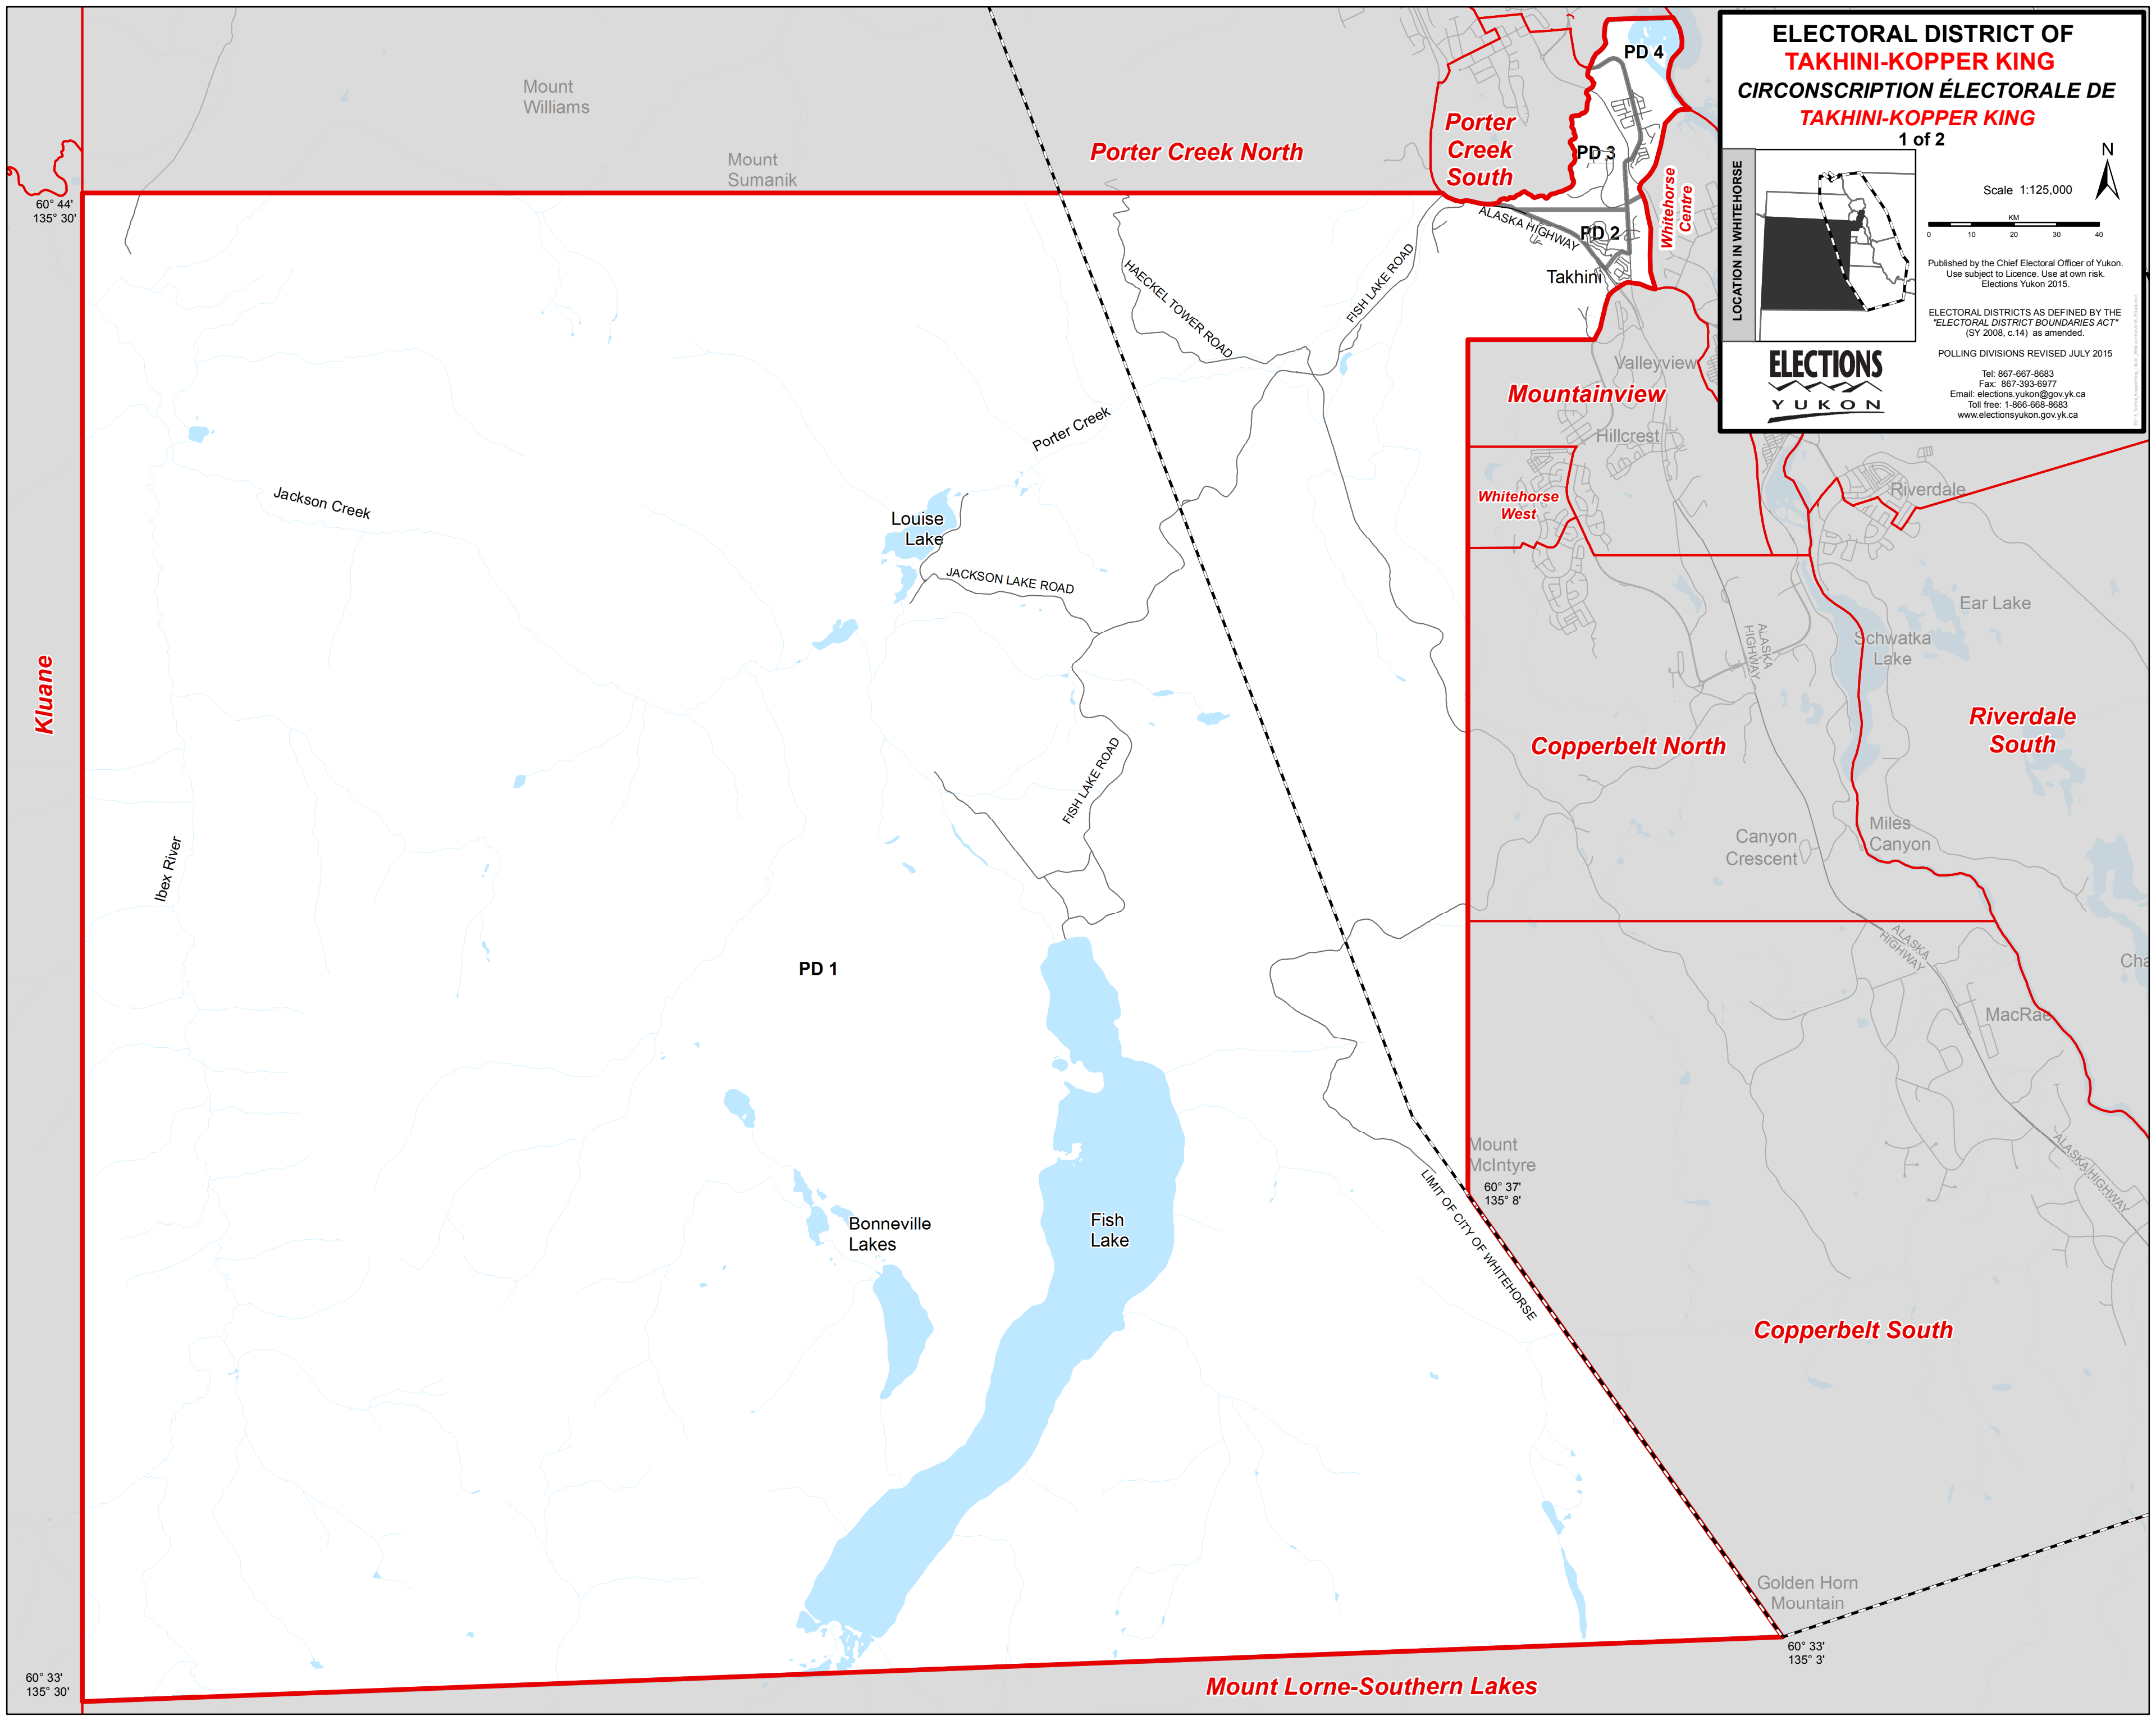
ELECTORAL DISTRICT OF
TAKHINI-KOPPER KING
CIRCONSCRIPTION ÉLECTORALE DE
TAKHINI-KOPPER KING
1 of 2

LOCATION IN WHITEHORSE

N

Scale 1:125,000

KM
0 10 20 30 40

Published by the Chief Electoral Officer of Yukon. Use subject to Licence. Use at own risk. Elections Yukon 2015.

ELECTORAL DISTRICTS AS DEFINED BY THE "ELECTORAL DISTRICT BOUNDARIES ACT" (SY 2008, c.14) as amended.

POLLING DIVISIONS REVISED JULY 2015

Tel: 867-667-8683
Fax: 867-393-6977
Email: elections.yukon@gov.yk.ca
Toll free: 1-866-668-8683
www.electionsyukon.gov.yk.ca

ELECTIONS
YUKON

Mount Williams

Mount Sumanik

Porter Creek North

Porter Creek South

PD 4

PD 3

PD 2

Whitehorse Centre

ALASKA HIGHWAY

Takhini

60° 44'
135° 30'

HAECKEL TOWER ROAD

FISH LAKE ROAD

Valleyview

Mountainview

Hillcrest

Porter Creek

Jackson Creek

Louise Lake

JACKSON LAKE ROAD

Whitehorse West

Riverdale

Ear Lake

Schwatka Lake

ALASKA HIGHWAY

Kluane

Riverdale South

Copperbelt North

FISH LAKE ROAD

Canyon Crescent

Miles Canyon

Ibex River

PD 1

ALASKA HIGHWAY

Cha

MacRae

Mount McIntyre

60° 37'
135° 8'

ALASKA HIGHWAY

LIMIT OF CITY OF WHITEHORSE

Bonneville Lakes

Fish Lake

Copperbelt South

Golden Horn Mountain

60° 33'
135° 30'

60° 33'
135° 3'

Mount Lorne-Southern Lakes